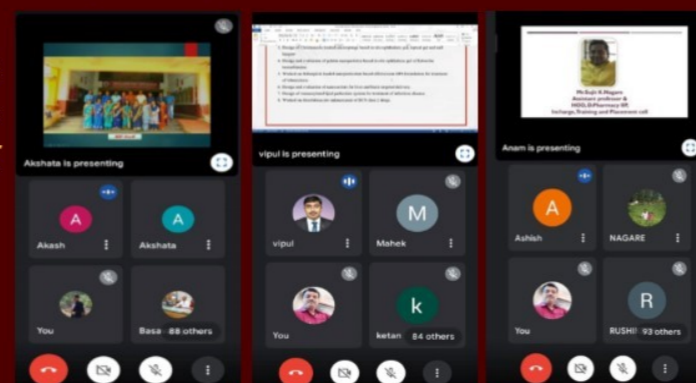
Akshata is presenting

A
Akash

A
Akshata

You

Basa

88 others

vipul is presenting

vipul

M
Mahek

You

k
ketan

84 others

Mr.Bajir K.Nagare
Assistant professor &
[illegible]
Incharge, Training and Placement cell

Anam is presenting

A
Ashish

NAGARE

You

R
RUSHI

93 others